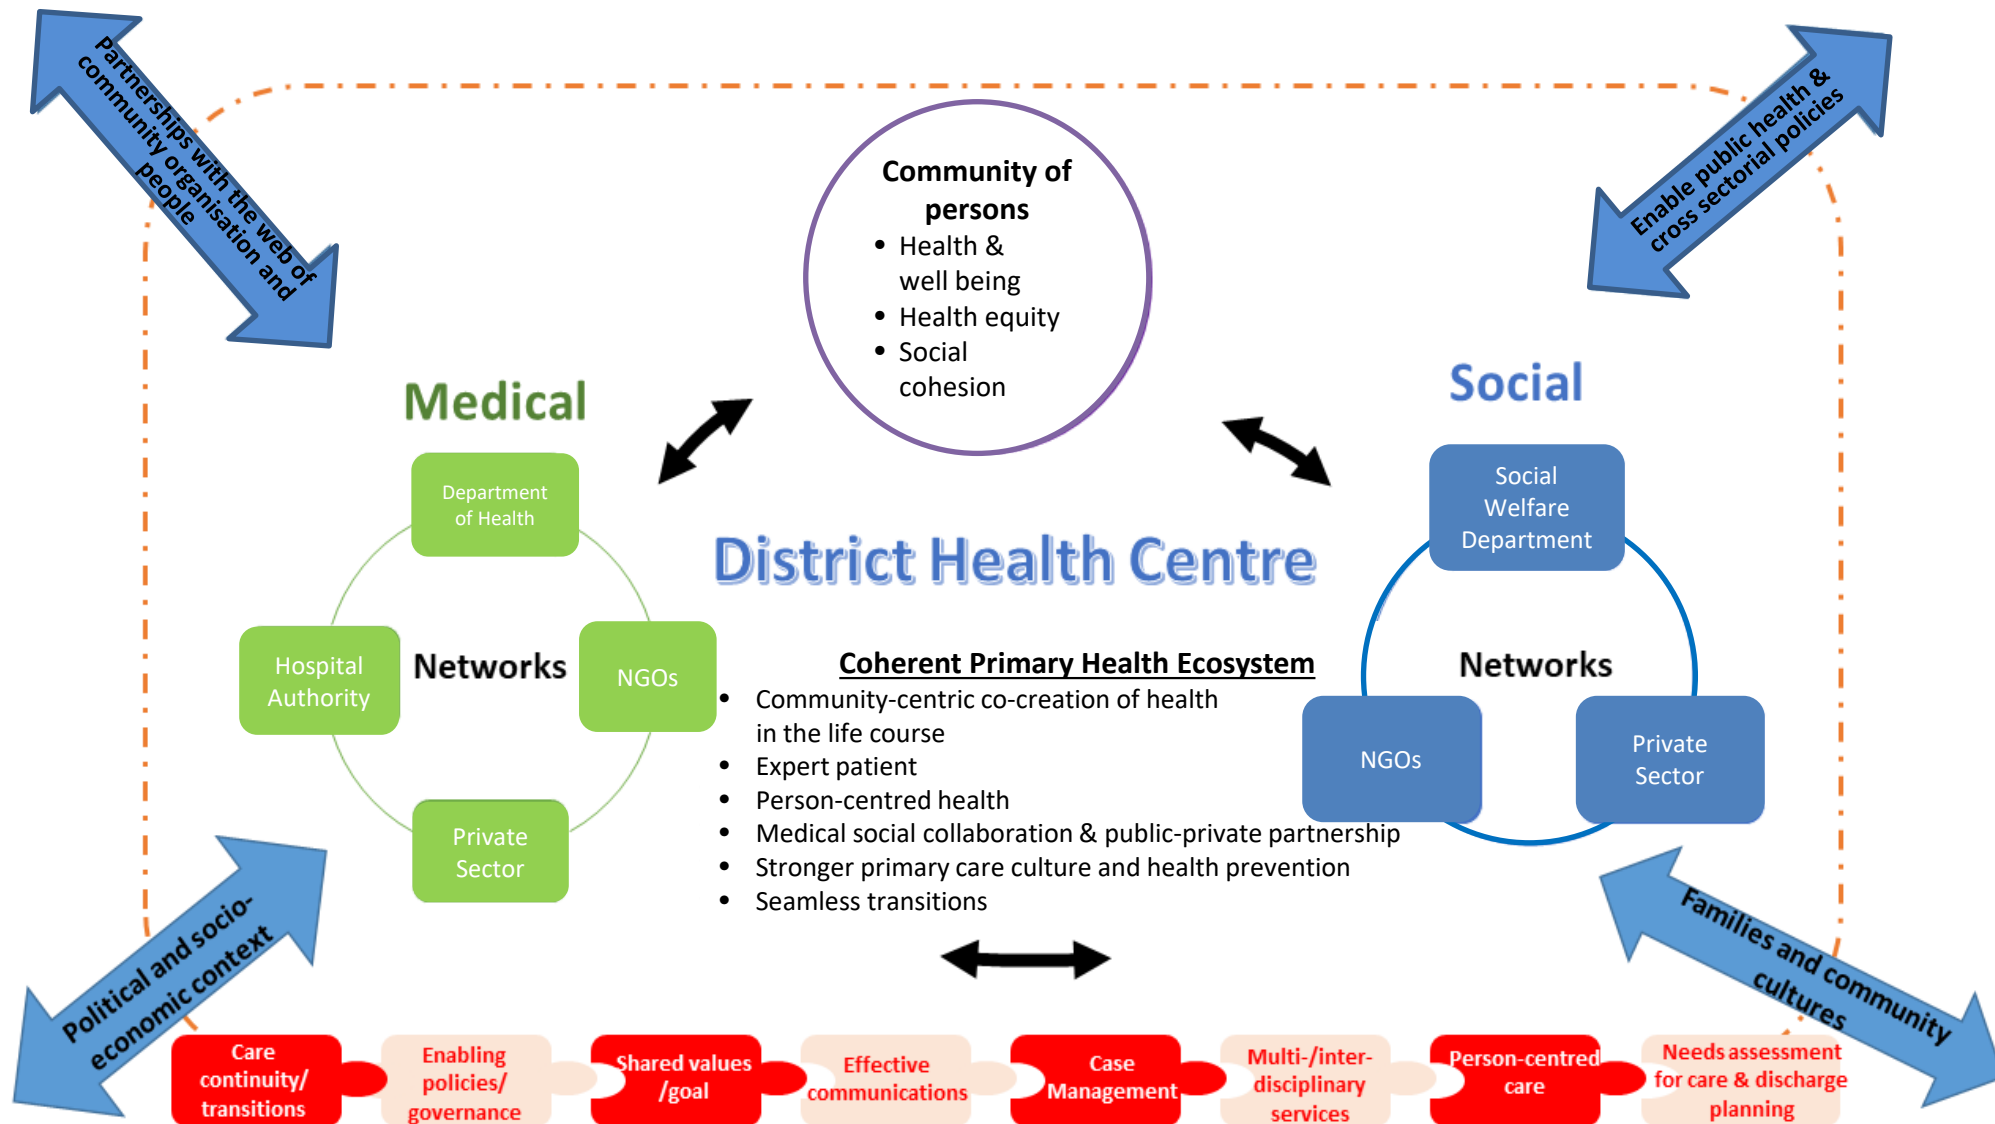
Partnerships with the web of community organisation and people

Enable public health & cross sectorial policies

Community of persons
- Health & well being
- Health equity
- Social cohesion

Medical

Social

Department of Health

Hospital Authority

Networks

NGOs

Private Sector

District Health Centre

Social Welfare Department

Networks

NGOs

Private Sector

Coherent Primary Health Ecosystem
- Community-centric co-creation of health in the life course
- Expert patient
- Person-centred health
- Medical social collaboration & public-private partnership
- Stronger primary care culture and health prevention
- Seamless transitions

Political and socio-economic context

Families and community cultures

Care continuity/ transitions

Enabling policies/ governance

Shared values /goal

Effective communications

Case Management

Multi-/inter-disciplinary services

Person-centred care

Needs assessment for care & discharge planning